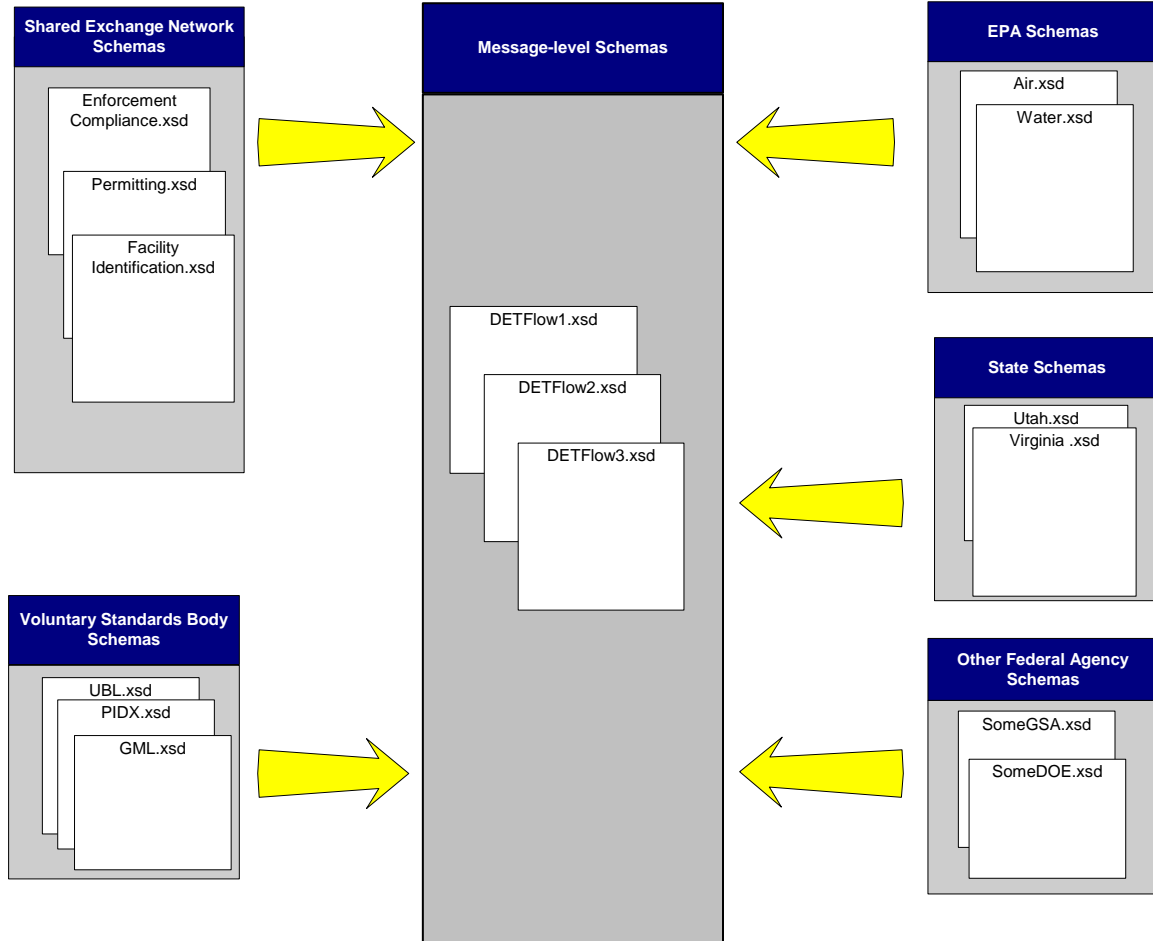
Shared Exchange Network Schemas

Enforcement Compliance.xsd

Permitting.xsd

Facility Identification.xsd

Message-level Schemas

DETFlow1.xsd

DETFlow2.xsd

DETFlow3.xsd

EPA Schemas

Air.xsd

Water.xsd

State Schemas

Utah.xsd

Virginia .xsd

Voluntary Standards Body Schemas

UBL.xsd

PIDX.xsd

GML.xsd

Other Federal Agency Schemas

SomeGSA.xsd

SomeDOE.xsd